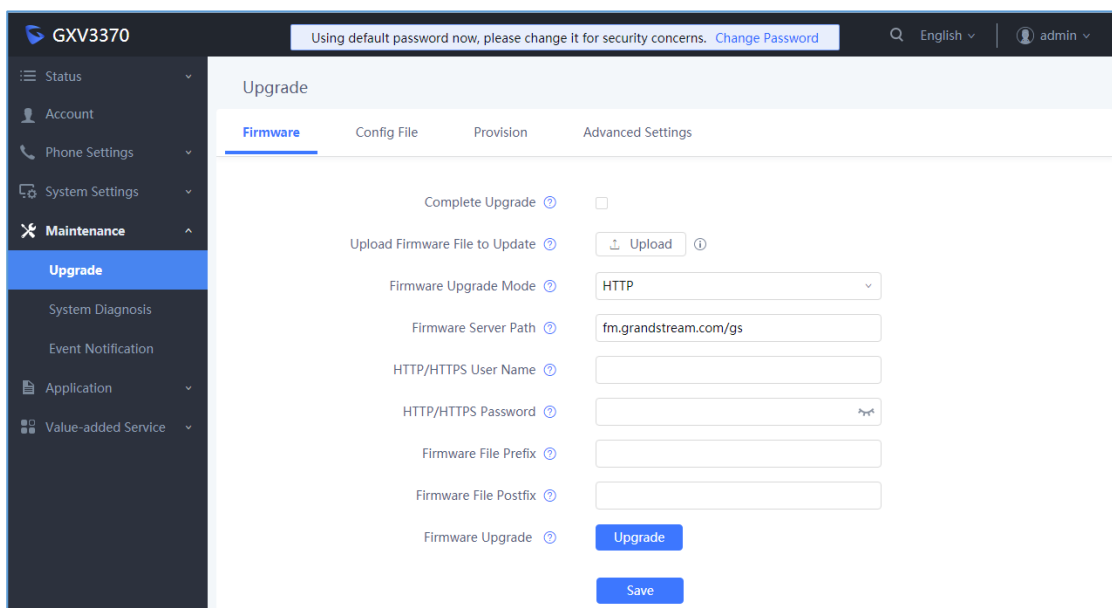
GXV3370

Using default password now, please change it for security concerns. Change Password

English

admin

Status

Account

Phone Settings

System Settings

Maintenance

Upgrade

System Diagnosis

Event Notification

Application

Value-added Service

Upgrade

Firmware | Config File | Provision | Advanced Settings

Complete Upgrade

Upload Firmware File to Update | Upload

Firmware Upgrade Mode | HTTP

Firmware Server Path | fm.grandstream.com/gs

HTTP/HTTPS User Name

HTTP/HTTPS Password

Firmware File Prefix

Firmware File Postfix

Firmware Upgrade | Upgrade

Save